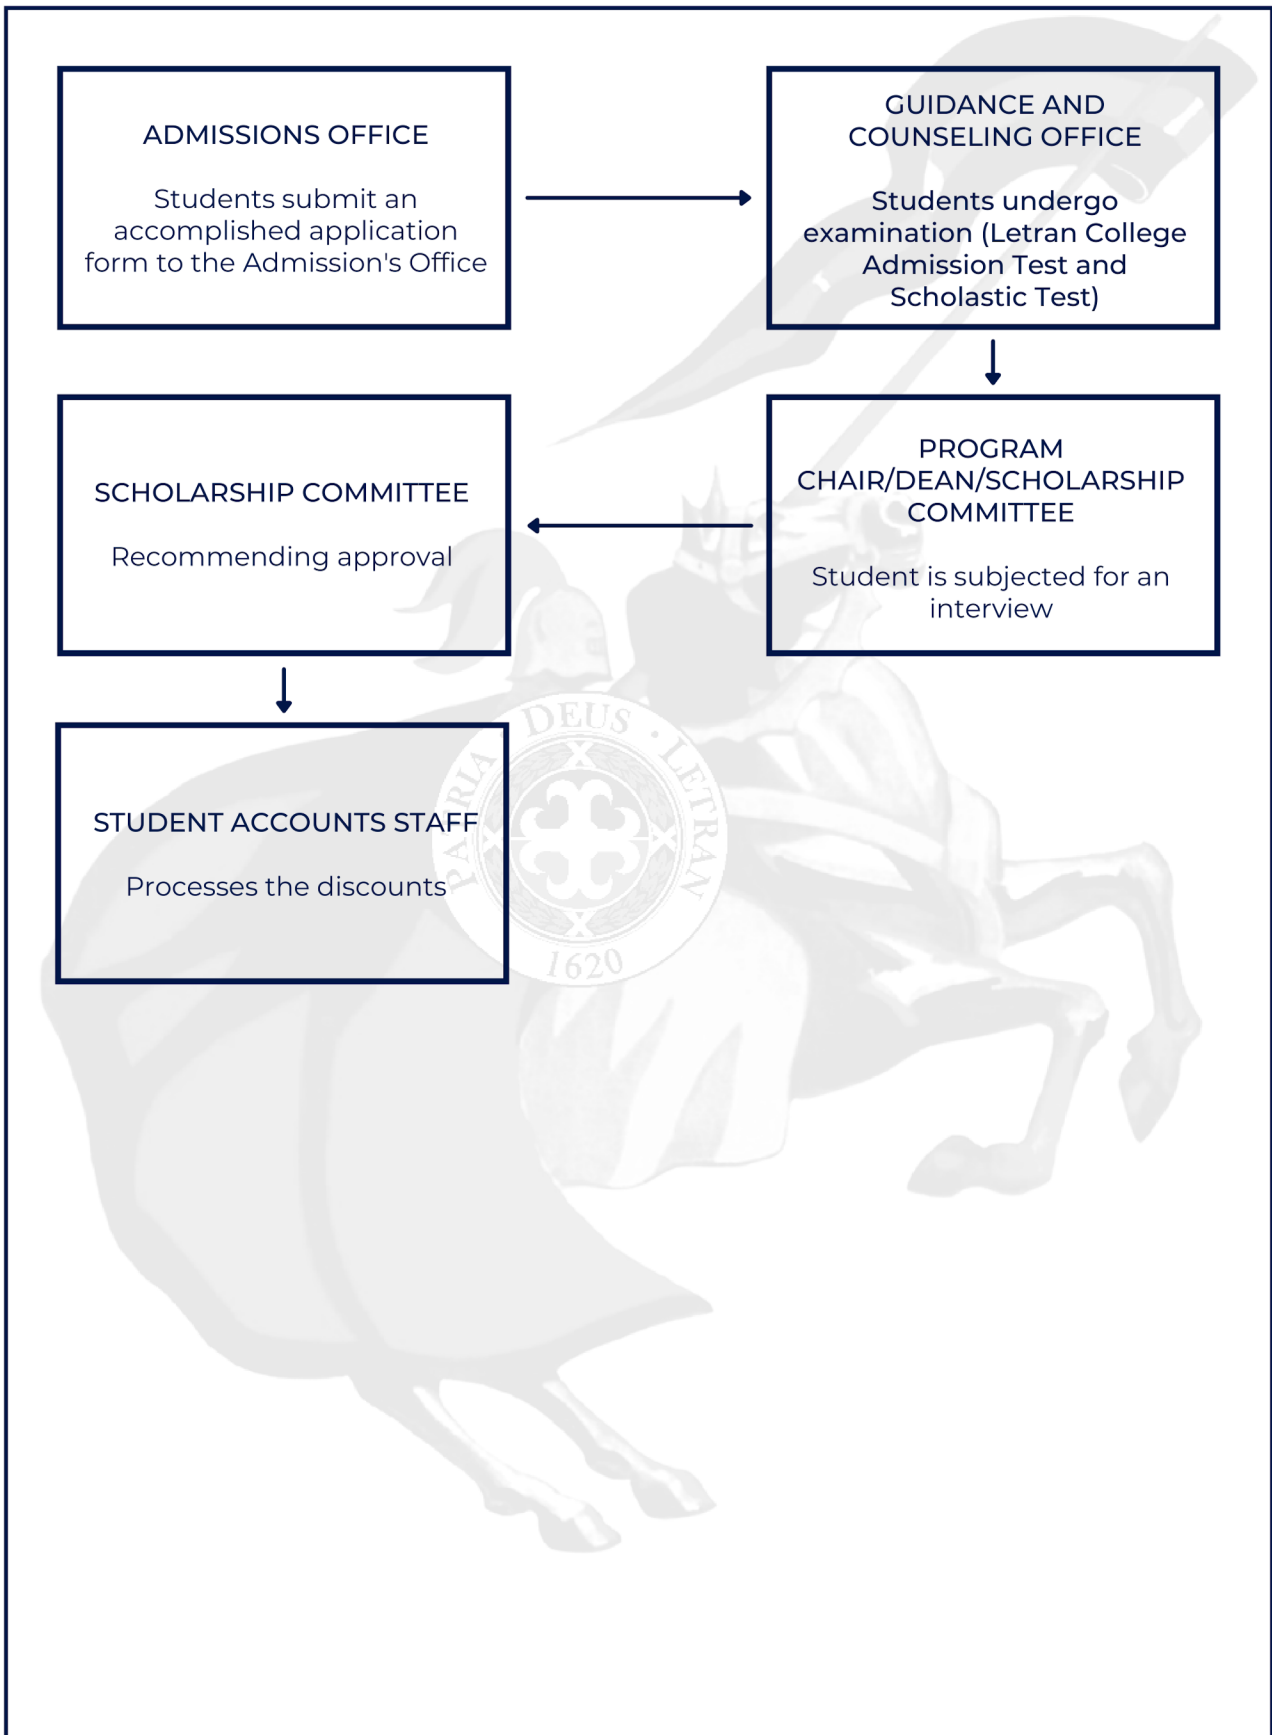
ADMISSIONS OFFICE

Students submit an accomplished application form to the Admission's Office

GUIDANCE AND COUNSELING OFFICE

Students undergo examination (Letran College Admission Test and Scholastic Test)

PROGRAM CHAIR/DEAN/SCHOLARSHIP COMMITTEE

Student is subjected for an interview

SCHOLARSHIP COMMITTEE

Recommending approval

STUDENT ACCOUNTS STAFF

Processes the discounts

DEUS · LETRAN · PATRIA

1620